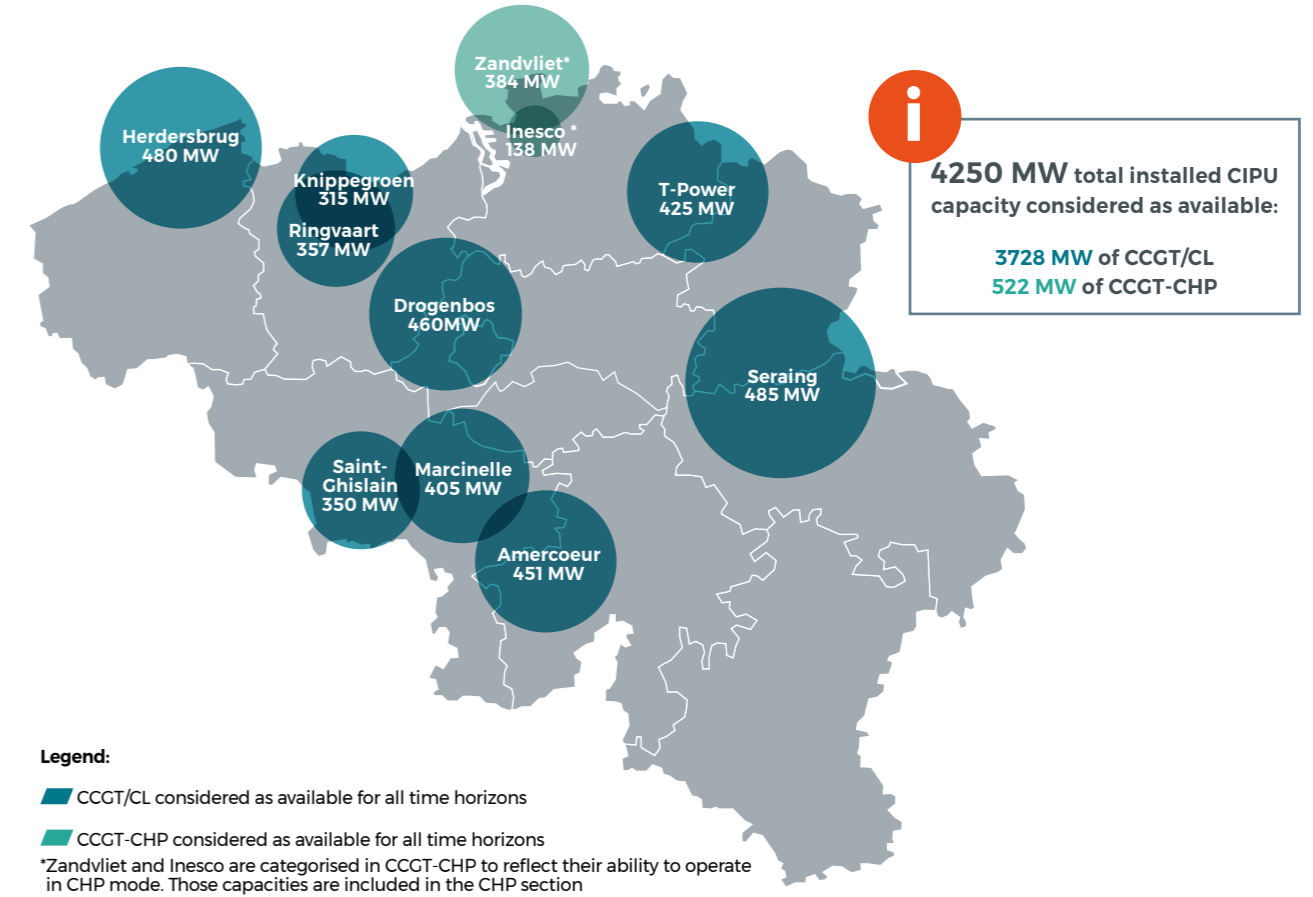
Zandvliet*
384 MW

Inesco *
138 MW

Herdersbrug
480 MW

Knippegroen
315 MW

Ringvaart
357 MW

T-Power
425 MW

Drogenbos
460MW

Seraing
485 MW

Saint-Ghislain
350 MW

Marcinelle
405 MW

Amercoeur
451 MW

i

4250 MW total installed CIPU capacity considered as available:

3728 MW of CCGT/CL
522 MW of CCGT-CHP

Legend:

CCGT/CL considered as available for all time horizons

CCGT-CHP considered as available for all time horizons

*Zandvliet and Inesco are categorised in CCGT-CHP to reflect their ability to operate in CHP mode. Those capacities are included in the CHP section